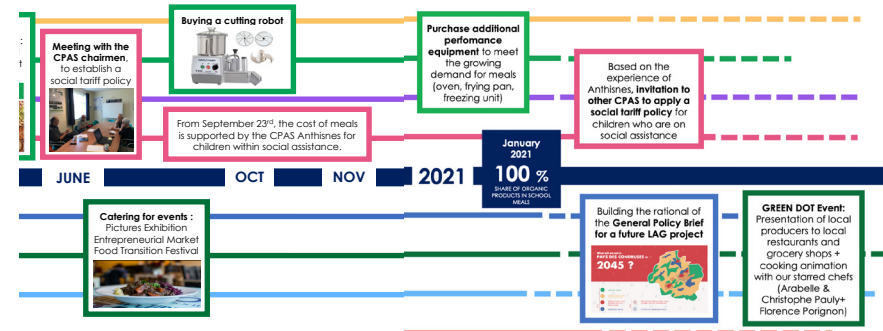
Buying a cutting robot

Meeting with the CPAS chairmen, to establish a social tariff policy

Purchase additional perfomance equipment to meet the growing demand for meals (oven, frying pan, freezing unit)

Based on the experience of Anthisnes, invitation to other CPAS to apply a social tariff policy for children who are on social assistance

From September 23$^{rd}$, the cost of meals is supported by the CPAS Anthisnes for children within social assistance.

JUNE

OCT

NOV

2021

January 2021

100 %

SHARE OF ORGANIC PRODUCTS IN SCHOOL MEALS

Catering for events : Pictures Exhibition Entrepreneurial Market Food Transition Festival

Building the rational of the General Policy Brief for a future LAG project

2045 ?

GREEN DOT Event: Presentation of local producers to local restaurants and grocery shops + cooking animation with our starred chefs (Arabelle & Christophe Pauly+ Florence Porignon)